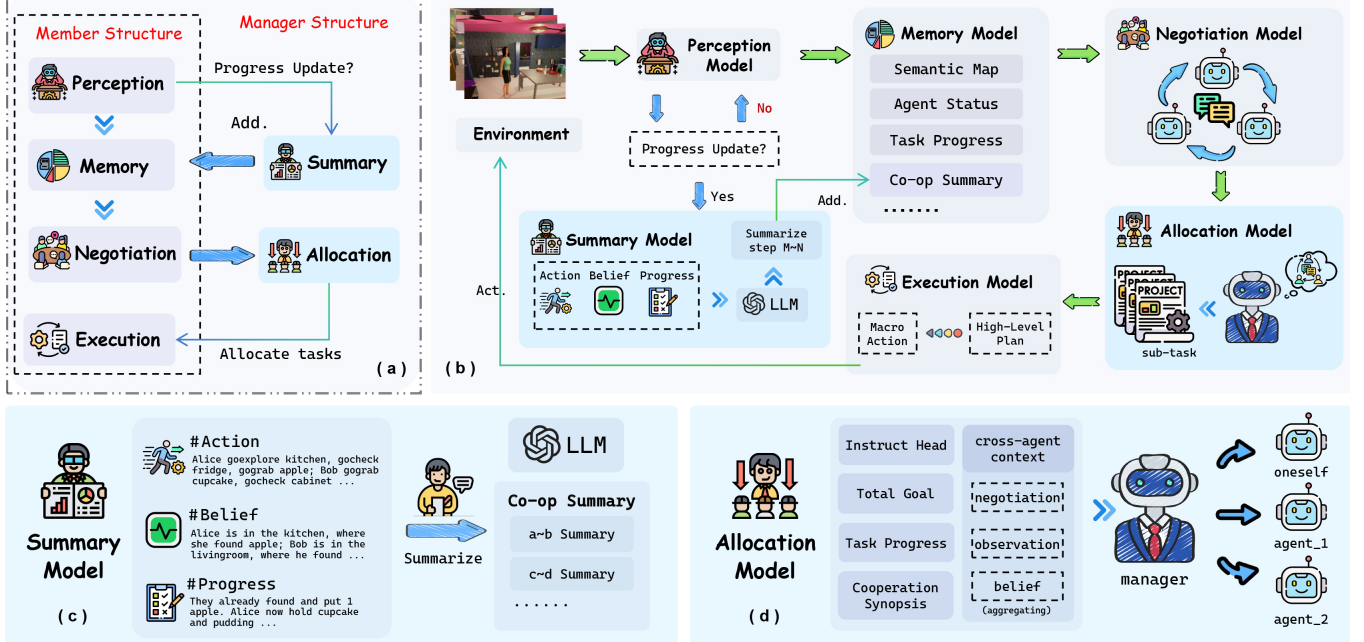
Member Structure

Manager Structure

Perception

Progress Update?

Add.

Summary

Memory

Negotiation

Allocation

Execution

Allocate tasks

(a)

Environment

Perception Model

No

Progress Update?

Yes

Summary Model

Summarize step M~N

Action Belief Progress

LLM

Act.

Add.

Memory Model

Semantic Map

Agent Status

Task Progress

Co-op Summary

.......

Negotiation Model

Allocation Model

PROJECT

sub-task

Execution Model

Macro Action

High-Level Plan

(b)

Summary Model

#Action

Alice goexplore kitchen, gocheck fridge, gograb apple; Bob gograb cupcake, gocheck cabinet ...

#Belief

Alice is in the kitchen, where she found apple; Bob is in the livingroom, where he found ...

#Progress

They already found and put 1 apple. Alice now hold cupcake and pudding ...

LLM

Summarize

Co-op Summary

a~b Summary

c~d Summary

......

(c)

Allocation Model

Instruct Head

Total Goal

Task Progress

Cooperation Synopsis

cross-agent context

negotiation

observation

belief

(aggregating)

manager

oneself

agent_1

agent_2

(d)